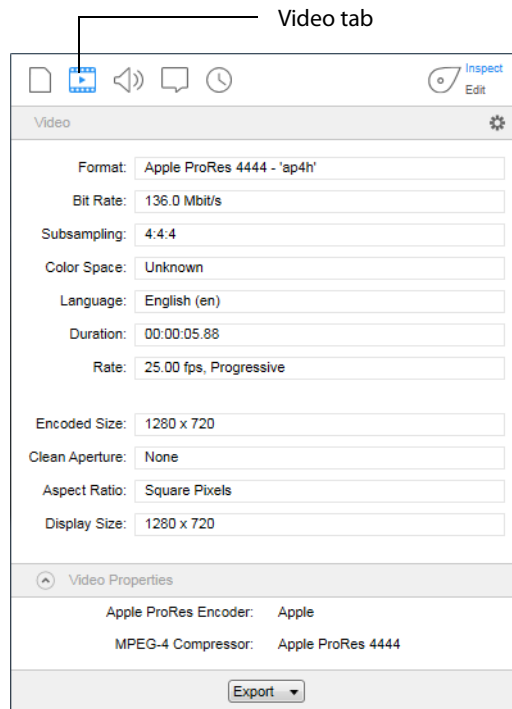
Video tab

Inspect
Edit

Video

Format: Apple ProRes 4444 - 'ap4h'

Bit Rate: 136.0 Mbit/s

Subsampling: 4:4:4

Color Space: Unknown

Language: English (en)

Duration: 00:00:05.88

Rate: 25.00 fps, Progressive

Encoded Size: 1280 x 720

Clean Aperture: None

Aspect Ratio: Square Pixels

Display Size: 1280 x 720

Video Properties

Apple ProRes Encoder: Apple

MPEG-4 Compressor: Apple ProRes 4444

Export